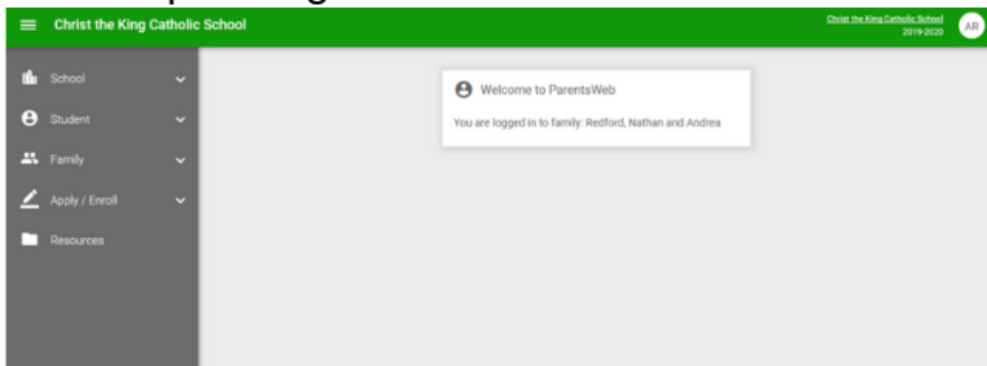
Christ the King Catholic School

Christ the King Catholic School
2019-2020

AR

School

Student

Family

Apply / Enroll

Resources

Welcome to ParentsWeb

You are logged in to family: Redford, Nathan and Andrea